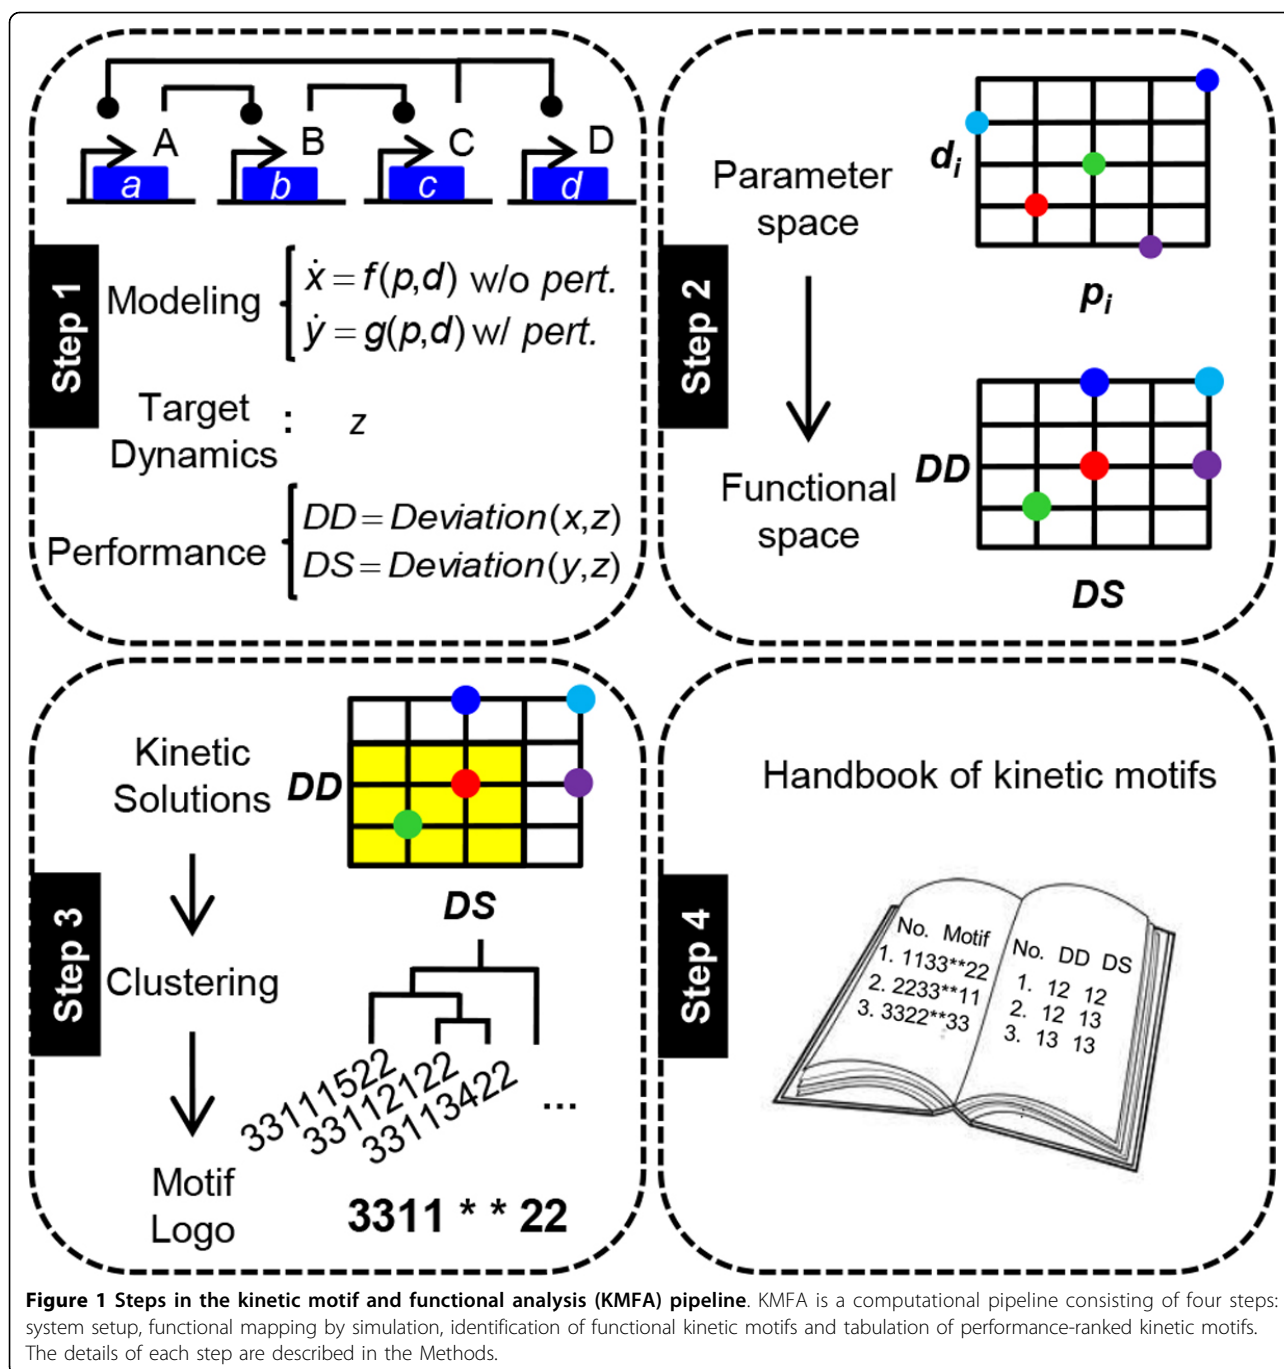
A B C D
a b c d

Step 1

Modeling $\dot{x} = f(p,d)$ w/o pert.
$\dot{y} = g(p,d)$ w/ pert.

Target Dynamics : $z$

Performance $DD = Deviation(x,z)$
$DS = Deviation(y,z)$

Step 2

Parameter space

$d_i$

$p_i$

Functional space

DD

DS

Step 3

Kinetic Solutions

DD

DS

Clustering

33111522
33112122
33113422
...

Motif Logo

3311 * * 22

Step 4

Handbook of kinetic motifs

No. Motif
1. 1133**22
2. 2233**11
3. 3322**33

No. DD DS
1. 12 12
2. 12 13
3. 13 13

**Figure 1 Steps in the kinetic motif and functional analysis (KMFA) pipeline**. KMFA is a computational pipeline consisting of four steps: system setup, functional mapping by simulation, identification of functional kinetic motifs and tabulation of performance-ranked kinetic motifs. The details of each step are described in the Methods.